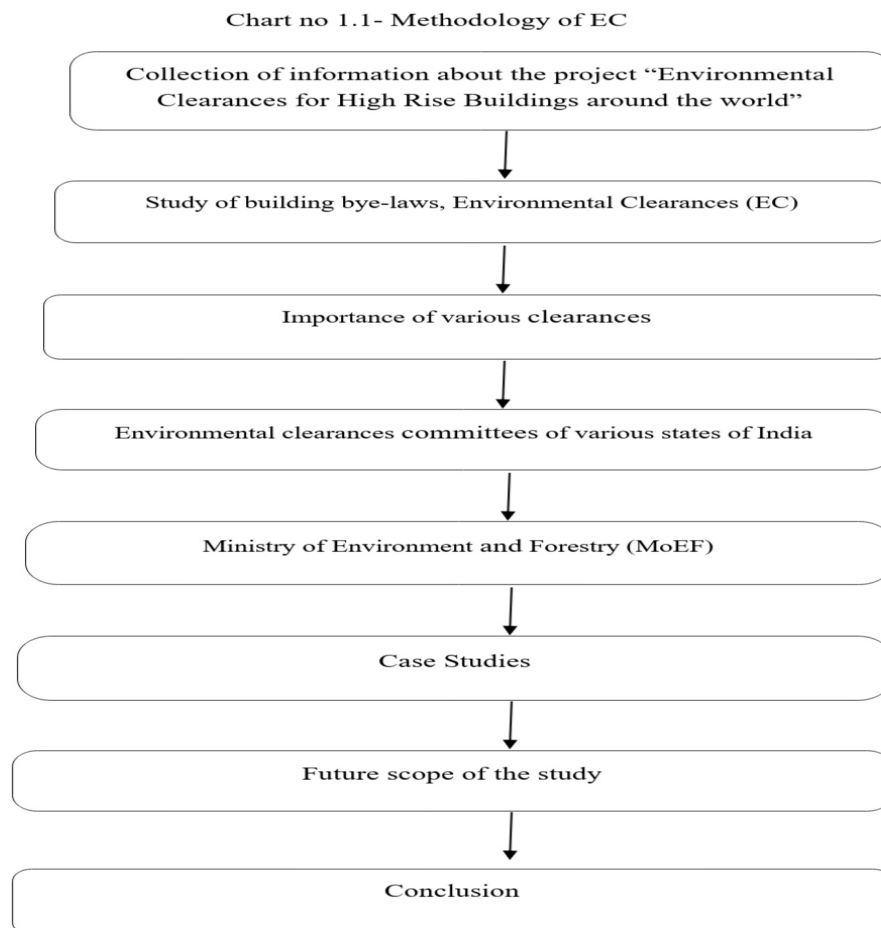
Chart no 1.1- Methodology of EC

Collection of information about the project “Environmental Clearances for High Rise Buildings around the world”

Study of building bye-laws, Environmental Clearances (EC)

Importance of various clearances

Environmental clearances committees of various states of India

Ministry of Environment and Forestry (MoEF)

Case Studies

Future scope of the study

Conclusion